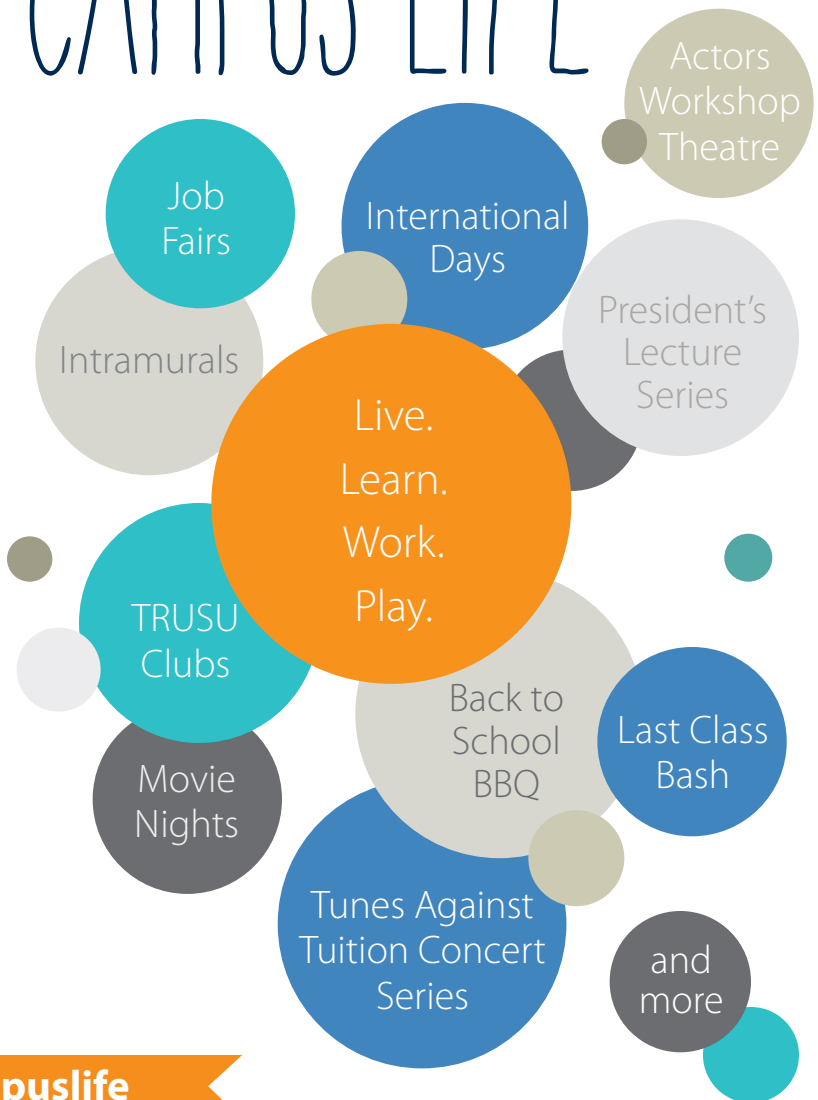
CAMPUS LIFE

Actors Workshop Theatre

Job Fairs

International Days

President's Lecture Series

Intramurals

Live.
Learn.
Work.
Play.

TRUSU Clubs

Back to School BBQ

Last Class Bash

Movie Nights

Tunes Against Tuition Concert Series

and more

puslife